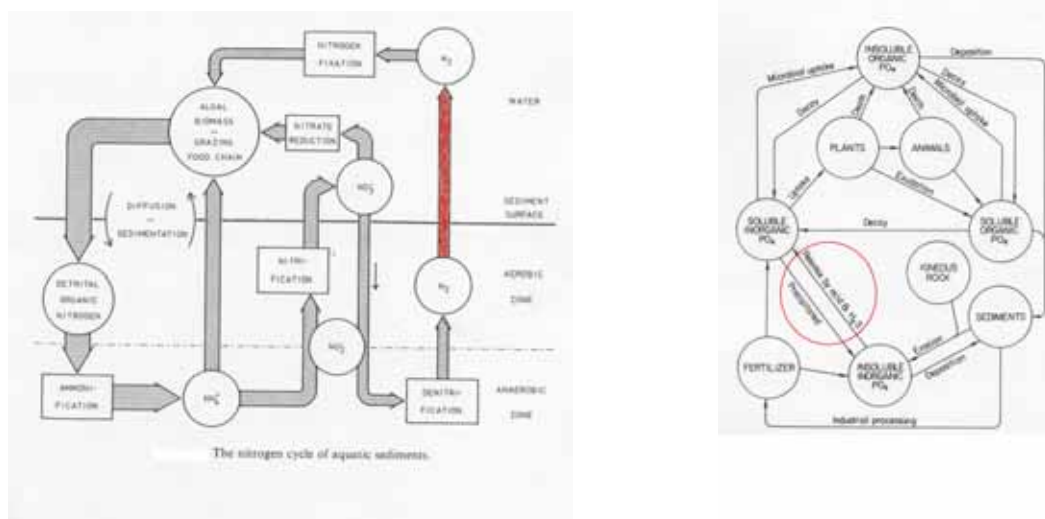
NITROGEN FIXATION

$N_2$

WATER

ALGAL BIOMASS – GRAZING FOOD CHAIN

NITRATE REDUCTION

$NO_3^-$

DIFFUSION – SEDIMENTATION

SEDIMENT SURFACE

NITRI- FICATION

$N_2$

AEROBIC ZONE

DETRITAL ORGANIC NITROGEN

$NO_2^-$

AMMONI- FICATION

$NH_4^+$

DENITRI- FICATION

ANAEROBIC ZONE

The nitrogen cycle of aquatic sediments.

INSOLUBLE ORGANIC $PO_4$

Deposition

Microbial uptake

Decay

Death

Death

Decay

Microbial uptake

PLANTS

ANIMALS

Uptake

Excretion

SOLUBLE INORGANIC $PO_4$

Decay

SOLUBLE ORGANIC $PO_4$

Release by acid (& $H_2S$)

Precipitation

IGNEOUS ROCK

SEDIMENTS

Erosion

FERTILIZER

INSOLUBLE INORGANIC $PO_4$

Deposition

Industrial processing